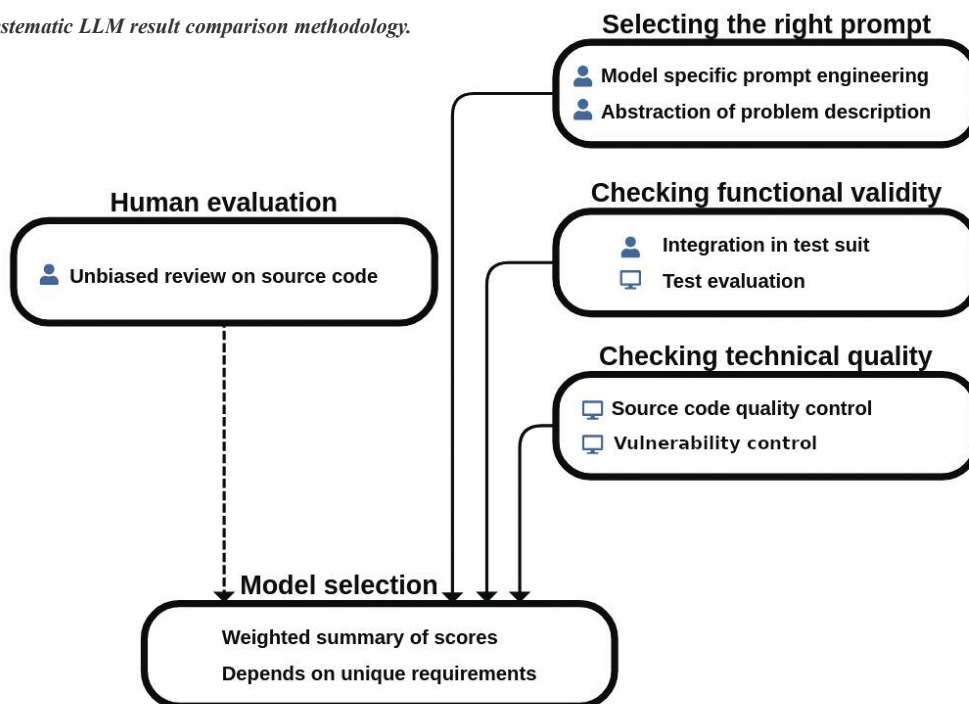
stematic LLM result comparison methodology.

Selecting the right prompt
Model specific prompt engineering
Abstraction of problem description

Human evaluation
Unbiased review on source code

Checking functional validity
Integration in test suit
Test evaluation

Checking technical quality
Source code quality control
Vulnerability control

Model selection
Weighted summary of scores
Depends on unique requirements